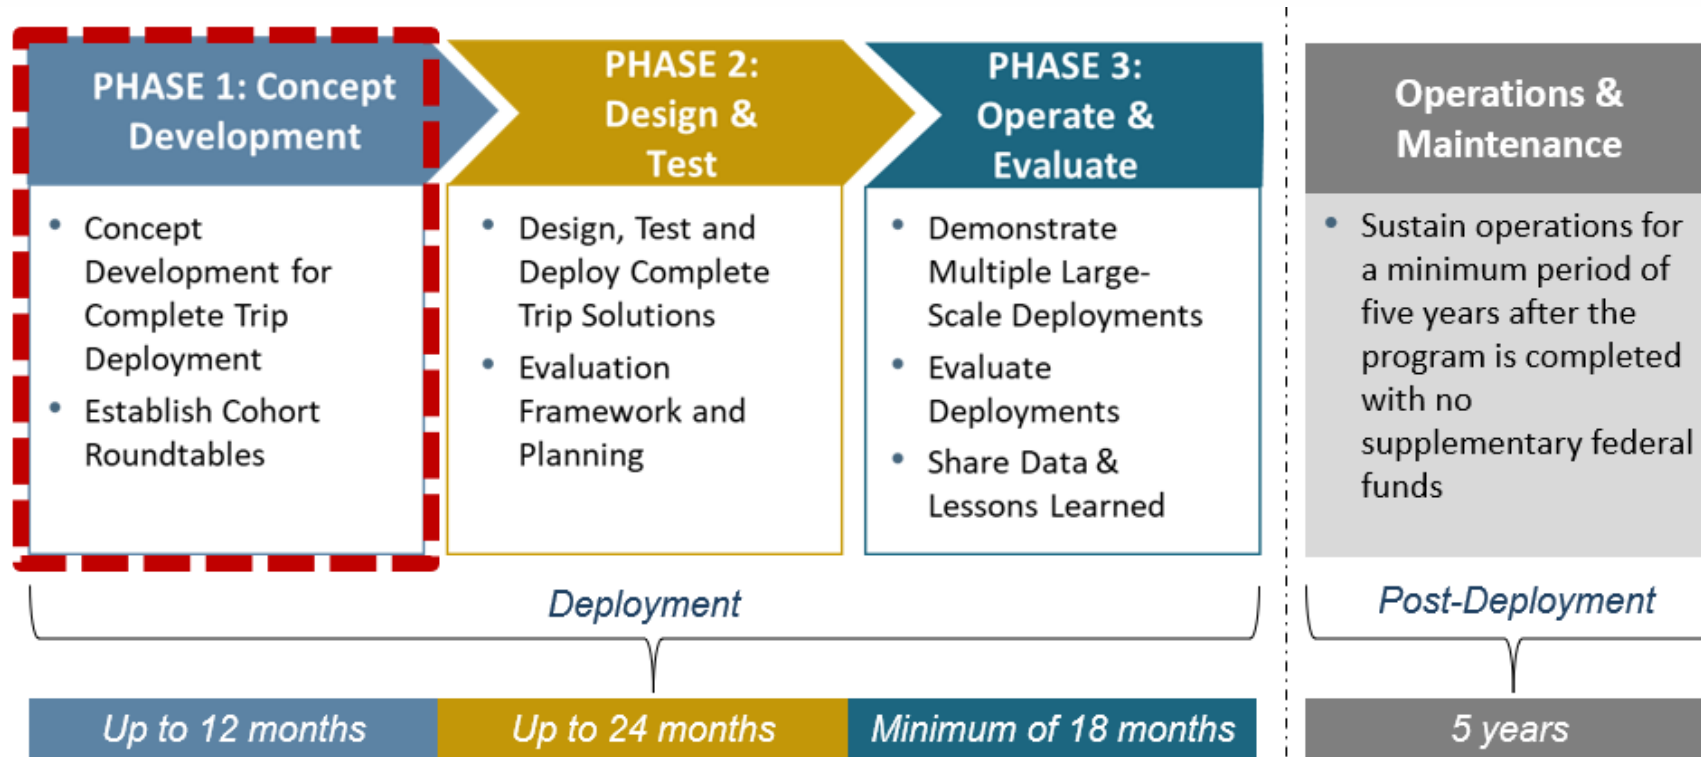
PHASE 1: Concept Development

- Concept Development for Complete Trip Deployment
- Establish Cohort Roundtables

PHASE 2: Design & Test

- Design, Test and Deploy Complete Trip Solutions
- Evaluation Framework and Planning

PHASE 3: Operate & Evaluate

- Demonstrate Multiple Large-Scale Deployments
- Evaluate Deployments
- Share Data & Lessons Learned

Operations & Maintenance

- Sustain operations for a minimum period of five years after the program is completed with no supplementary federal funds

Deployment

Post-Deployment

Up to 12 months

Up to 24 months

Minimum of 18 months

5 years